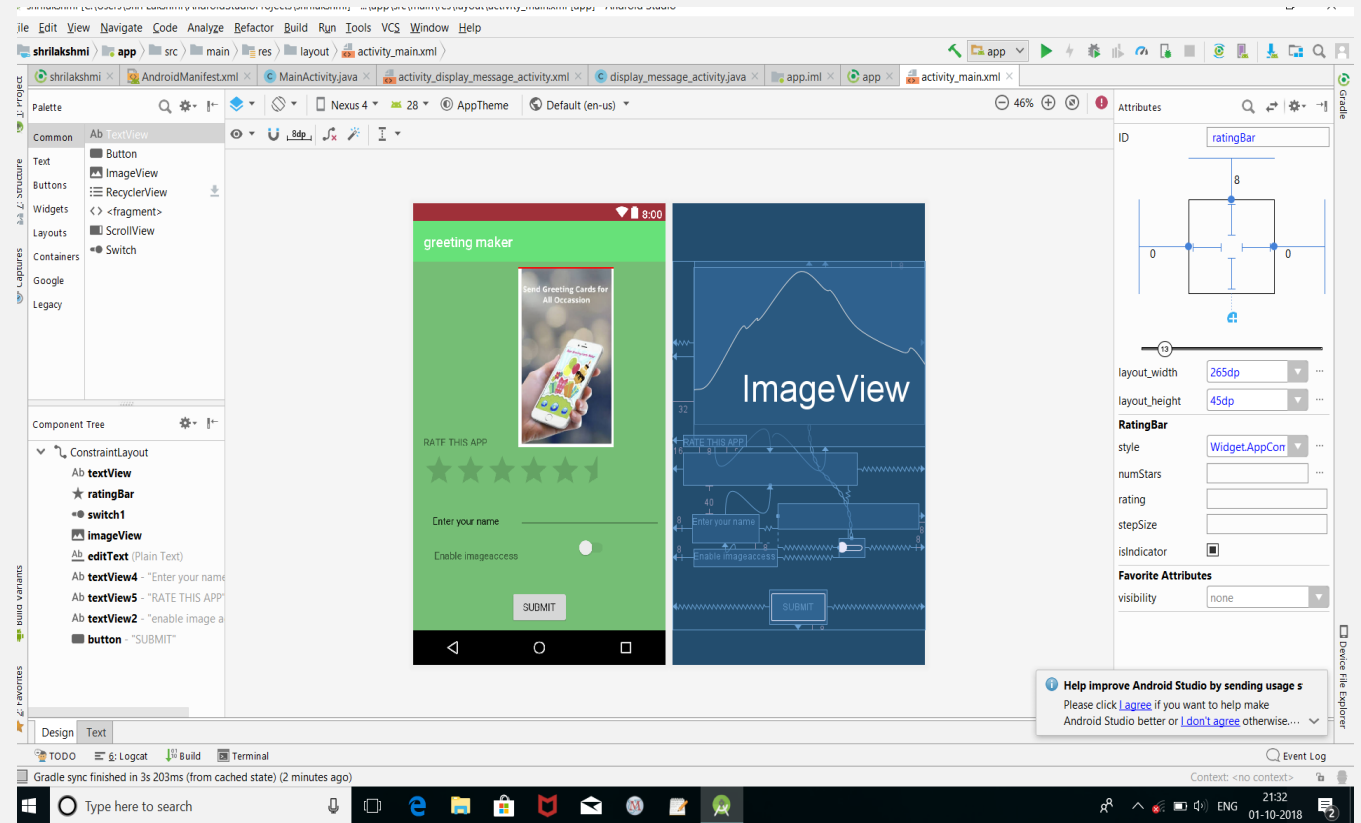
ile Edit View Navigate Code Analyze Refactor Build Run Tools VCS Window Help

shrilakshmi > app > src > main > res > layout > activity_main.xml

app

shrilakshmi | AndroidManifest.xml | MainActivity.java | activity_display_message_activity.xml | display_message_activity.java | app.iml | app | activity_main.xml

1: Project
Z: Structure
Captures
Build Variants
2: Favorites
Gradle
Device File Explorer

Palette

Common
Text
Buttons
Widgets
Layouts
Containers
Google
Legacy

Ab TextView
Button
ImageView
RecyclerView
<fragment>
ScrollView
Switch

Nexus 4 | 28 | AppTheme | Default (en-us) | 46%

8dp

8:00
greeting maker
Send Greeting Cards for All Occassion
RATE THIS APP
Enter your name
Enable imageaccess
SUBMIT

ImageView
32
RATE THIS APP
16
40
8
Enter your name
Enable imageaccess
SUBMIT

Component Tree

ConstraintLayout
Ab textView
ratingBar
switch1
imageView
Ab editText (Plain Text)
Ab textView4 - "Enter your name
Ab textView5 - "RATE THIS APP"
Ab textView2 - "enable image a
button - "SUBMIT"

Attributes

ID ratingBar
8
0
0
13
layout_width 265dp
layout_height 45dp
RatingBar
style Widget.AppCom
numStars
rating
stepSize
isIndicator
Favorite Attributes
visibility none

Help improve Android Studio by sending usage s
Please click I agree if you want to help make Android Studio better or I don't agree otherwise....

Design | Text

TODO | 6: Logcat | Build | Terminal | Event Log

Gradle sync finished in 3s 203ms (from cached state) (2 minutes ago)

Context: <no context>

Type here to search

ENG 21:32 01-10-2018